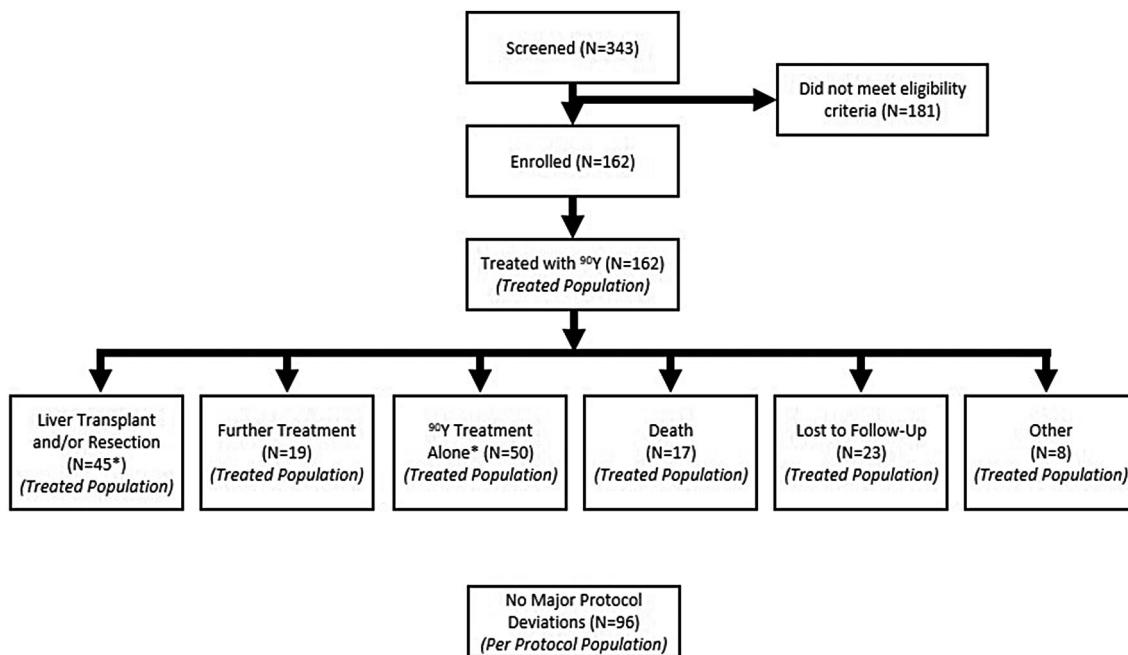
Screened (N=343)

Did not meet eligibility criteria (N=181)

Enrolled (N=162)

Treated with $^{90}$Y (N=162)
*(Treated Population)*

Liver Transplant and/or Resection (N=45*)
*(Treated Population)*

Further Treatment (N=19)
*(Treated Population)*

$^{90}$Y Treatment Alone* (N=50)
*(Treated Population)*

Death (N=17)
*(Treated Population)*

Lost to Follow-Up (N=23)
*(Treated Population)*

Other (N=8)
*(Treated Population)*

No Major Protocol Deviations (N=96)
*(Per Protocol Population)*